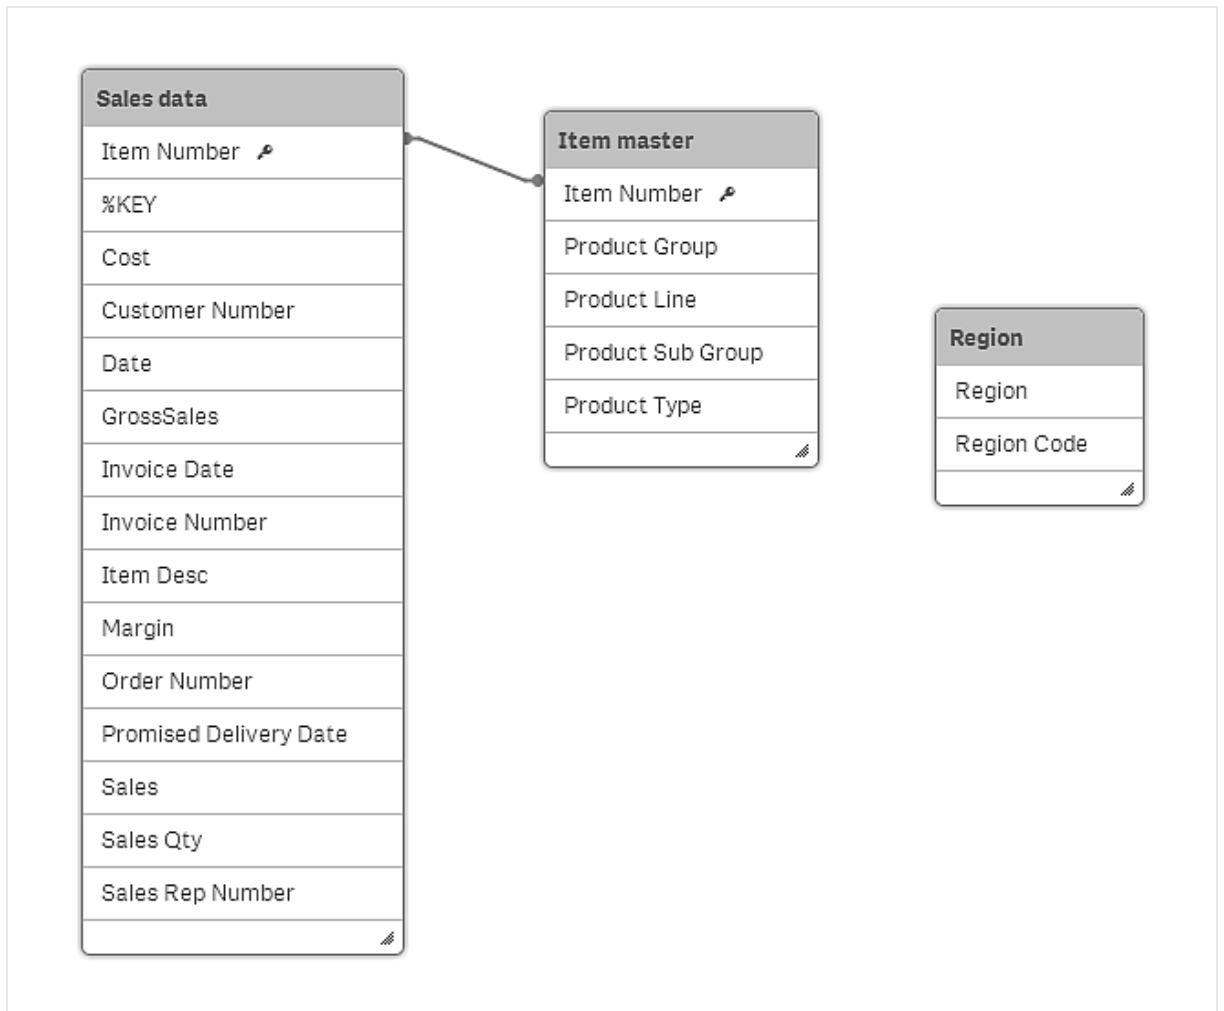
Sales data
Item Number
%KEY
Cost
Customer Number
Date
GrossSales
Invoice Date
Invoice Number
Item Desc
Margin
Order Number
Promised Delivery Date
Sales
Sales Qty
Sales Rep Number

Item master
Item Number
Product Group
Product Line
Product Sub Group
Product Type

Region
Region
Region Code